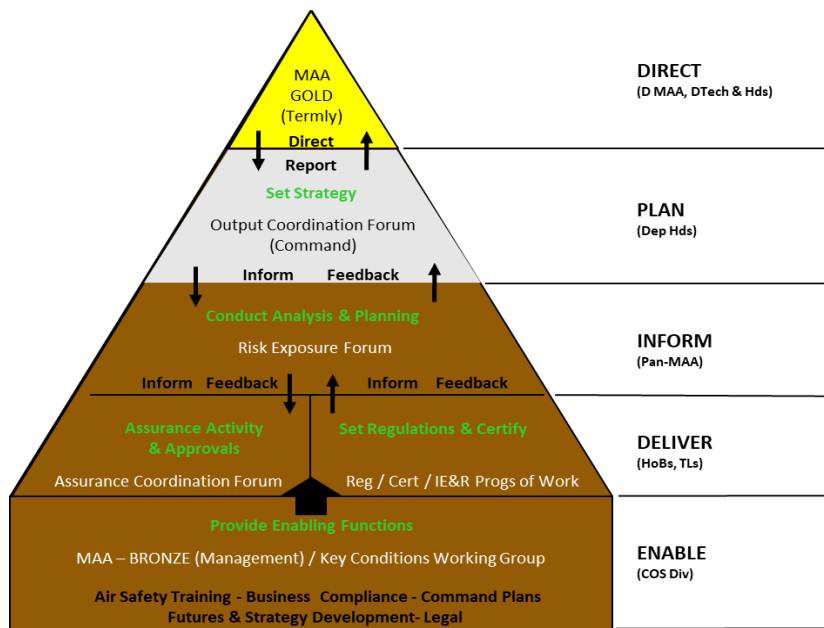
MAA GOLD (Termly)

Direct

Report

Set Strategy

Output Coordination Forum (Command)

Inform Feedback

Conduct Analysis & Planning

Risk Exposure Forum

Inform Feedback

Inform Feedback

Assurance Activity & Approvals

Set Regulations & Certify

Assurance Coordination Forum

Reg / Cert / IE&R Progs of Work

Provide Enabling Functions

MAA – BRONZE (Management) / Key Conditions Working Group

Air Safety Training - Business Compliance - Command Plans
Futures & Strategy Development- Legal

DIRECT
(D MAA, DTech & Hds)

PLAN
(Dep Hds)

INFORM
(Pan-MAA)

DELIVER
(HoBs, TLs)

ENABLE
(COS Div)